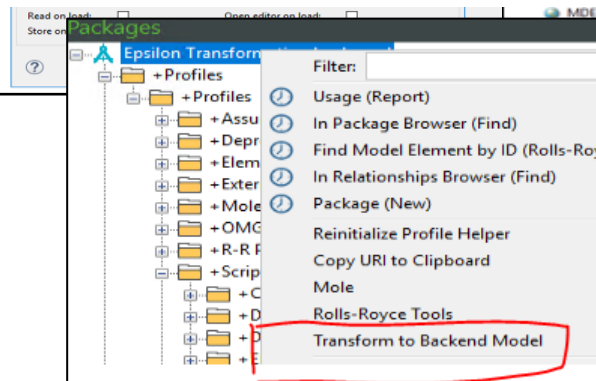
Read on load:
Open editor on load:
Store on
MDE
?
Packages
Epsilon Transformation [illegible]
+Profiles
+Profiles
+Assu
+Depr
+Elem
+Exter
+Mole
+OMG
+R-R F
+Scrip
+C
+D
+D
+E
Filter:
Usage (Report)
In Package Browser (Find)
Find Model Element by ID (Rolls-Roy
In Relationships Browser (Find)
Package (New)
Reinitialize Profile Helper
Copy URI to Clipboard
Mole
Rolls-Royce Tools
Transform to Backend Model